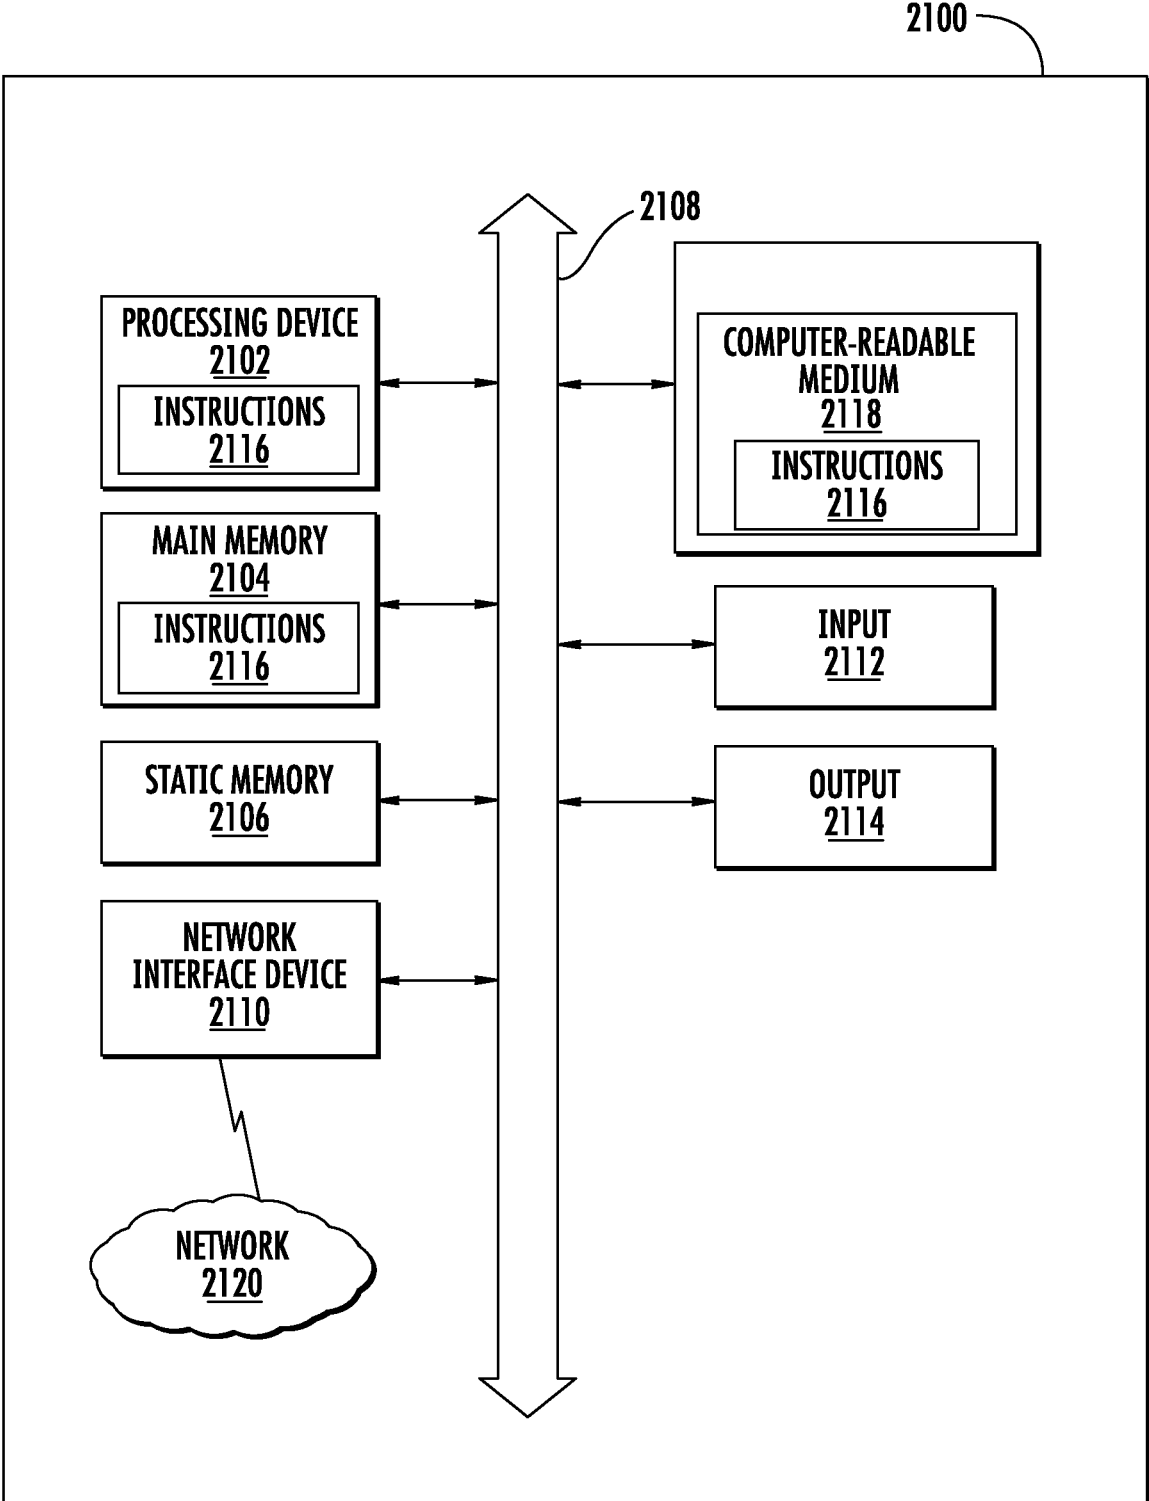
2100

2108

PROCESSING DEVICE
2102

INSTRUCTIONS
2116

MAIN MEMORY
2104

INSTRUCTIONS
2116

STATIC MEMORY
2106

NETWORK
INTERFACE DEVICE
2110

NETWORK
2120

COMPUTER-READABLE
MEDIUM
2118

INSTRUCTIONS
2116

INPUT
2112

OUTPUT
2114